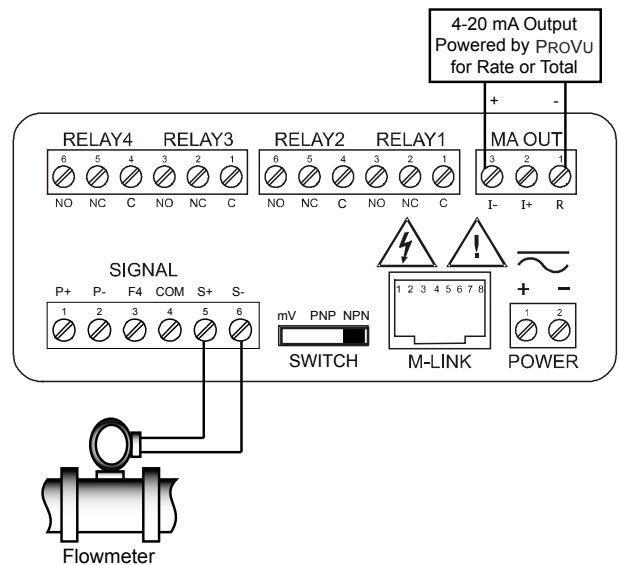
4-20 mA Output
Powered by PROVU
for Rate or Total

+
-

RELAY4 RELAY3 RELAY2 RELAY1 MA OUT

6 5 4 3 2 1 6 5 4 3 2 1 3 2 1

NO NC C NO NC C NO NC C NO NC C I- I+ R

SIGNAL

P+ P- F4 COM S+ S-

1 2 3 4 5 6

mV PNP NPN

SWITCH

1 2 3 4 5 6 7 8

M-LINK

+ −

1 2

POWER

Flowmeter